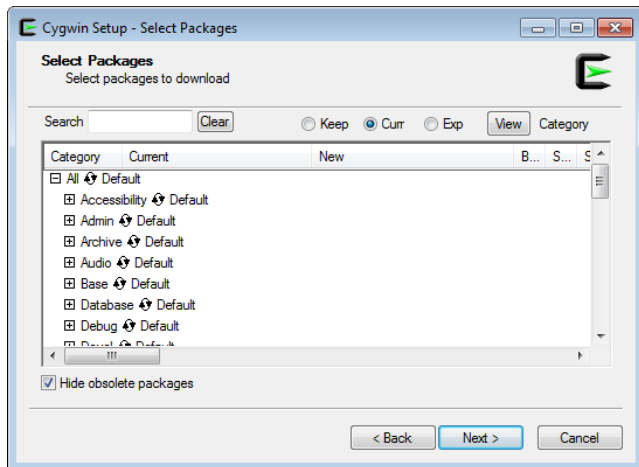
Cygwin Setup - Select Packages

Select Packages
Select packages to download

Search [ ] Clear
Keep Curr Exp View Category

| Category | Current | New | B... | S... | S |
|---|---|---|---|---|---|
| ⊟ All ↻ Default | | | | | |
| ⊞ Accessibility ↻ Default | | | | | |
| ⊞ Admin ↻ Default | | | | | |
| ⊞ Archive ↻ Default | | | | | |
| ⊞ Audio ↻ Default | | | | | |
| ⊞ Base ↻ Default | | | | | |
| ⊞ Database ↻ Default | | | | | |
| ⊞ Debug ↻ Default | | | | | |
| ⊞ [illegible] | | | | | |

Hide obsolete packages

< Back Next > Cancel